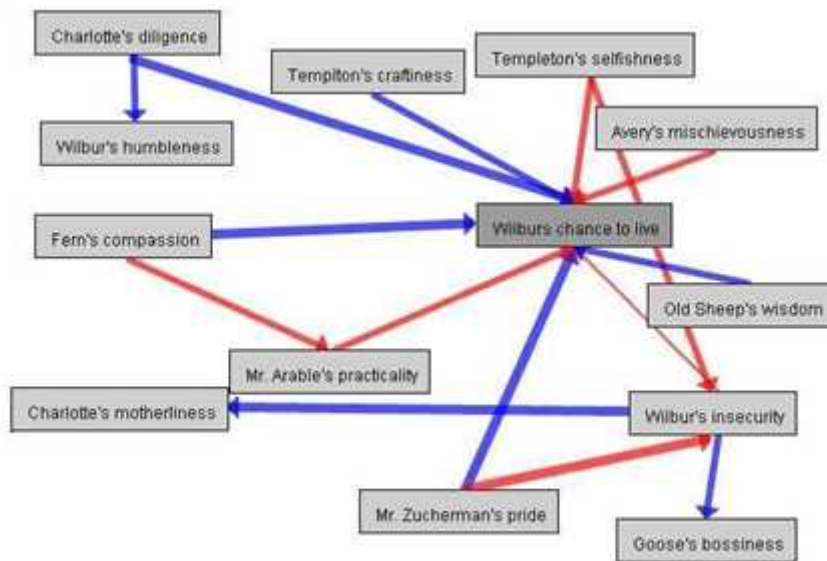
Charlotte's diligence

Tempiton's craftiness

Templeton's selfishness

Avery's mischievousness

Wilbur's humbleness

Fern's compassion

Wilburs chance to live

Old Sheep's wisdom

Mr. Arable's practicality

Charlotte's motherliness

Wilbur's insecurity

Mr. Zucherman's pride

Goose's bossiness